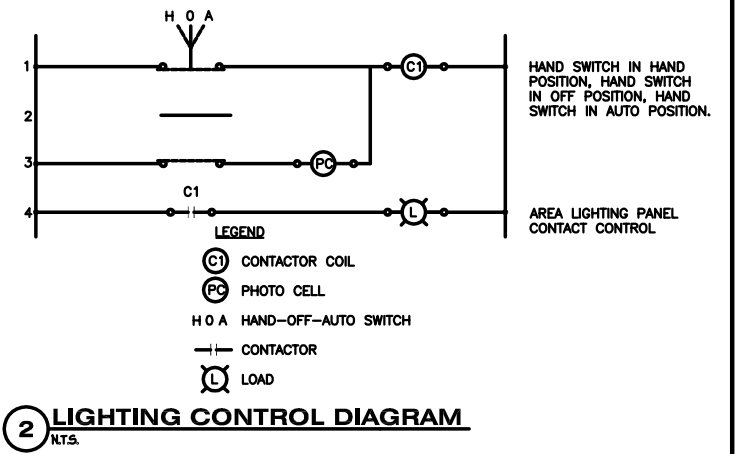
H O A

1

2

3

4

C1

PC

C1

L

HAND SWITCH IN HAND POSITION, HAND SWITCH IN OFF POSITION, HAND SWITCH IN AUTO POSITION.

AREA LIGHTING PANEL CONTACT CONTROL

LEGEND

C1 CONTACTOR COIL

PC PHOTO CELL

H O A HAND–OFF–AUTO SWITCH

CONTACTOR

L LOAD

2 LIGHTING CONTROL DIAGRAM

N.T.S.